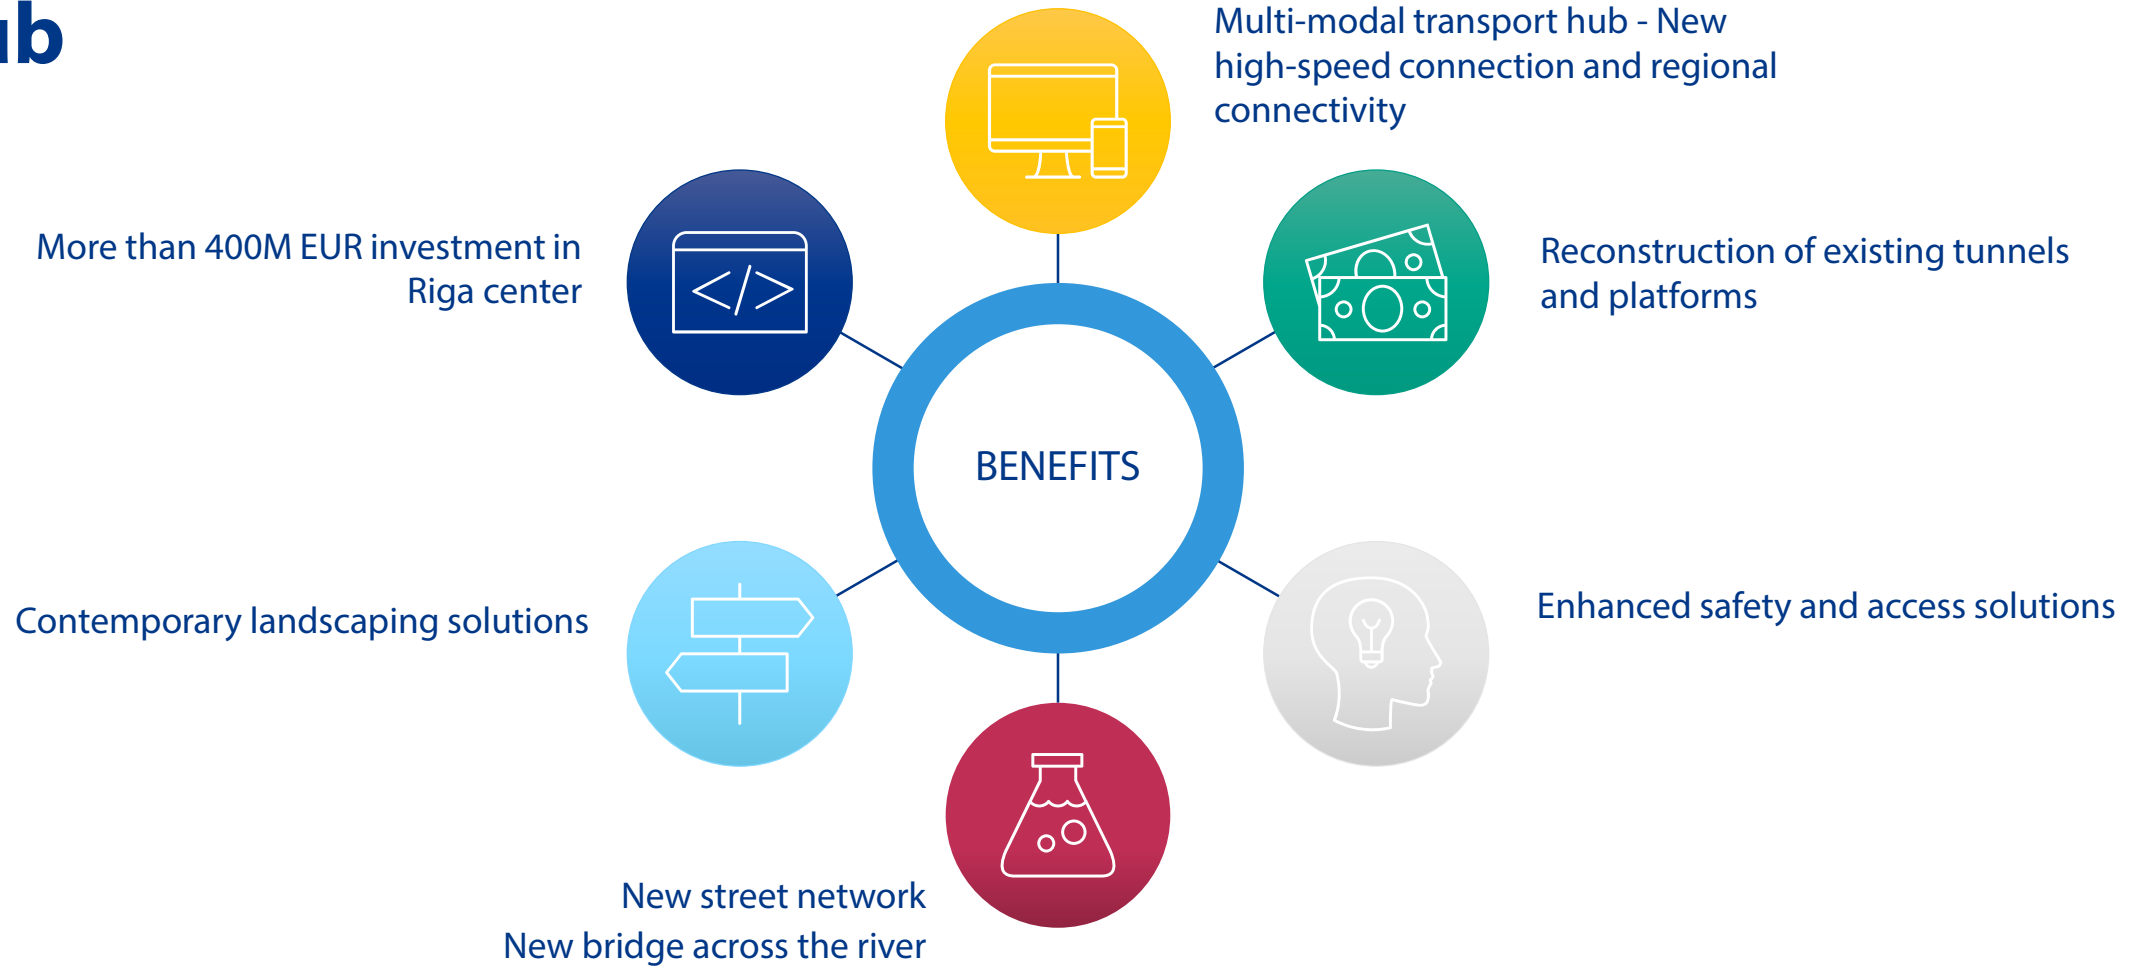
ıb

Multi-modal transport hub - New high-speed connection and regional connectivity

More than 400M EUR investment in Riga center

</>

Reconstruction of existing tunnels and platforms

BENEFITS

Contemporary landscaping solutions

Enhanced safety and access solutions

New street network
New bridge across the river